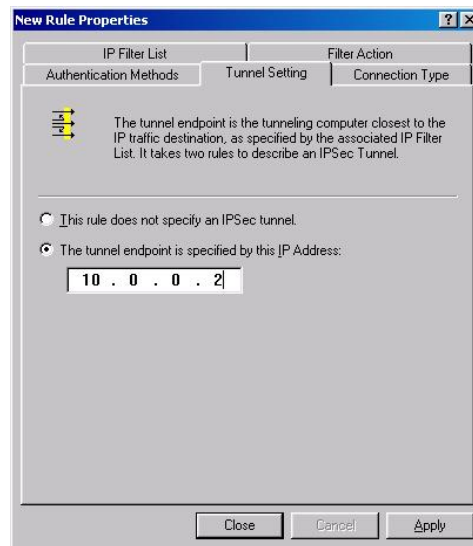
New Rule Properties

? X

IP Filter List

Filter Action

Authentication Methods

Tunnel Setting

Connection Type

The tunnel endpoint is the tunneling computer closest to the IP traffic destination, as specified by the associated IP Filter List. It takes two rules to describe an IPSec Tunnel.

This rule does not specify an IPSec tunnel.

The tunnel endpoint is specified by this IP Address:

10 . 0 . 0 . 2

Close

Cancel

Apply